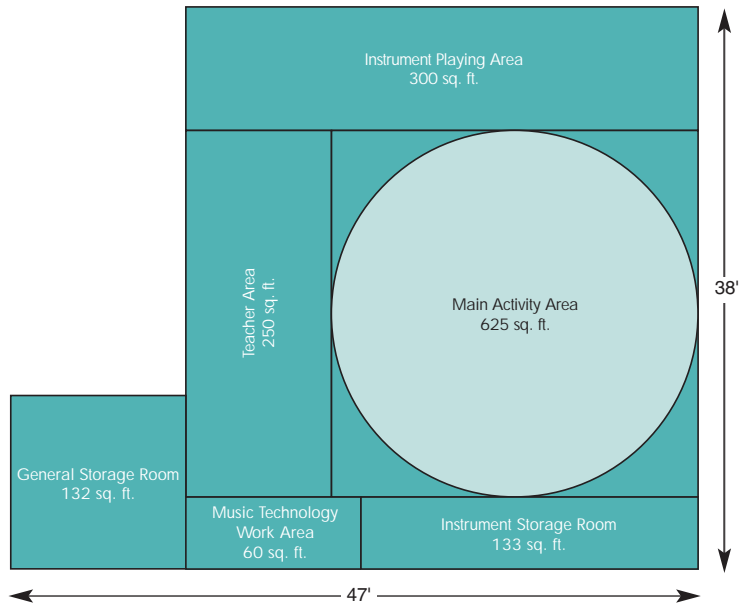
Instrument Playing Area
300 sq. ft.

Teacher Area
250 sq. ft.

Main Activity Area
625 sq. ft.

38'

General Storage Room
132 sq. ft.

Music Technology
Work Area
60 sq. ft.

Instrument Storage Room
133 sq. ft.

47'